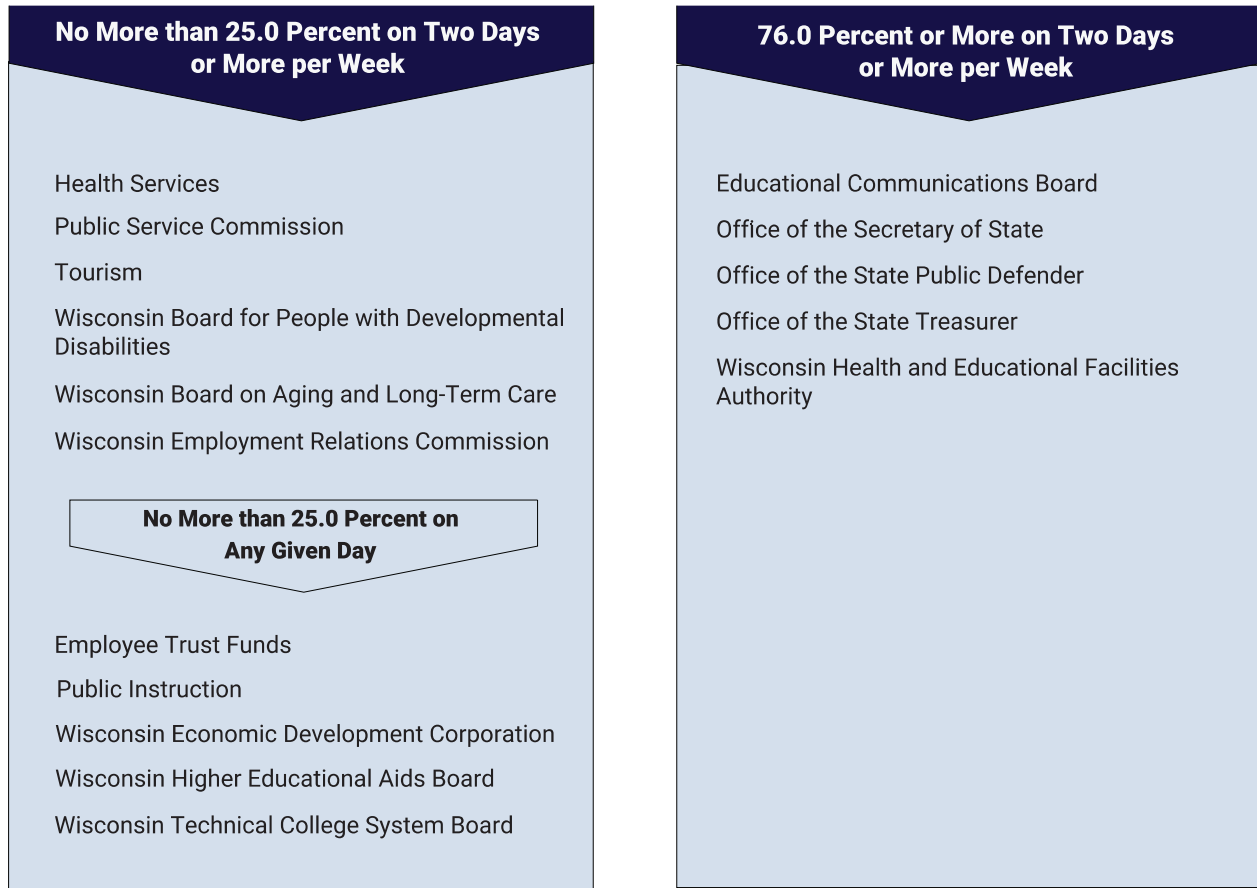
No More than 25.0 Percent on Two Days or More per Week

Health Services

Public Service Commission

Tourism

Wisconsin Board for People with Developmental Disabilities

Wisconsin Board on Aging and Long-Term Care

Wisconsin Employment Relations Commission

No More than 25.0 Percent on Any Given Day

Employee Trust Funds

Public Instruction

Wisconsin Economic Development Corporation

Wisconsin Higher Educational Aids Board

Wisconsin Technical College System Board

76.0 Percent or More on Two Days or More per Week

Educational Communications Board

Office of the Secretary of State

Office of the State Public Defender

Office of the State Treasurer

Wisconsin Health and Educational Facilities Authority